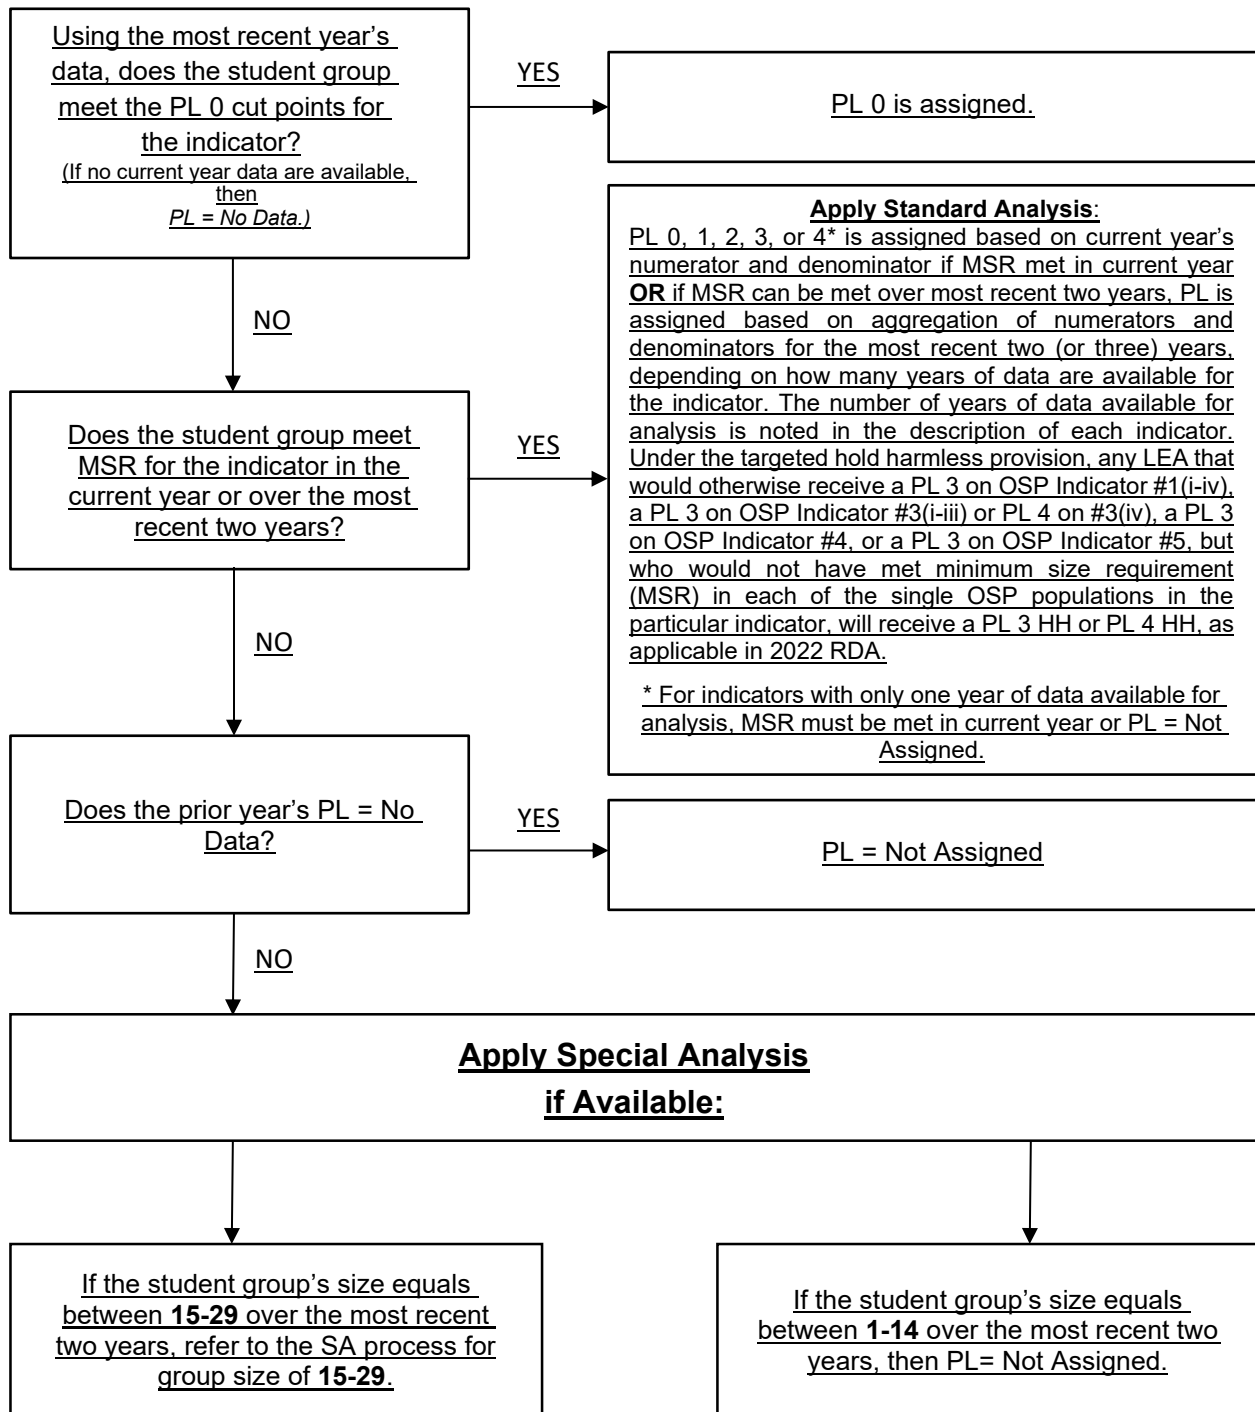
Using the most recent year's data, does the student group meet the PL 0 cut points for the indicator?
(If no current year data are available, then
PL = No Data.)

YES

PL 0 is assigned.

NO

Does the student group meet MSR for the indicator in the current year or over the most recent two years?

YES

**Apply Standard Analysis**:
PL 0, 1, 2, 3, or 4* is assigned based on current year's numerator and denominator if MSR met in current year **OR** if MSR can be met over most recent two years, PL is assigned based on aggregation of numerators and denominators for the most recent two (or three) years, depending on how many years of data are available for the indicator. The number of years of data available for analysis is noted in the description of each indicator. Under the targeted hold harmless provision, any LEA that would otherwise receive a PL 3 on OSP Indicator #1(i-iv), a PL 3 on OSP Indicator #3(i-iii) or PL 4 on #3(iv), a PL 3 on OSP Indicator #4, or a PL 3 on OSP Indicator #5, but who would not have met minimum size requirement (MSR) in each of the single OSP populations in the particular indicator, will receive a PL 3 HH or PL 4 HH, as applicable in 2022 RDA.

* For indicators with only one year of data available for analysis, MSR must be met in current year or PL = Not Assigned.

NO

Does the prior year's PL = No Data?

YES

PL = Not Assigned

NO

**Apply Special Analysis if Available:**

If the student group's size equals between **15-29** over the most recent two years, refer to the SA process for group size of **15-29**.

If the student group's size equals between **1-14** over the most recent two years, then PL= Not Assigned.